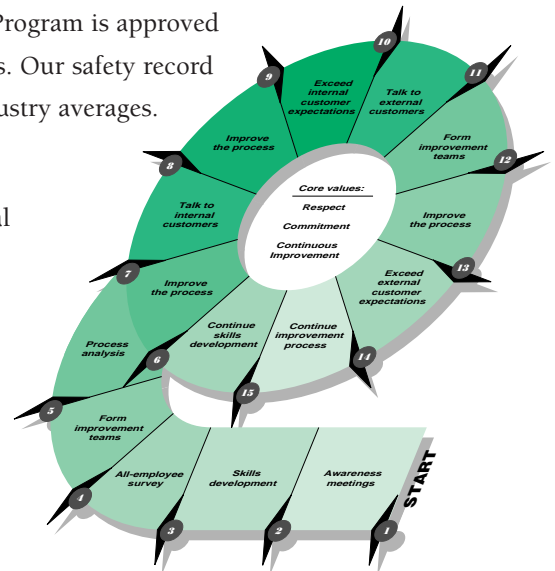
Program is approved
s. Our safety record
ustry averages.

al

Core values:
Respect
Commitment
Continuous Improvement

START

1
Awareness meetings

2
Skills development

3
All-employee survey

4
Form improvement teams

5
Process analysis

6
Improve the process

7
Talk to internal customers

8
Improve the process

9
Exceed internal customer expectations

10
Talk to external customers

11
Form improvement teams

12
Improve the process

13
Exceed external customer expectations

14
Continue improvement process

15
Continue skills development